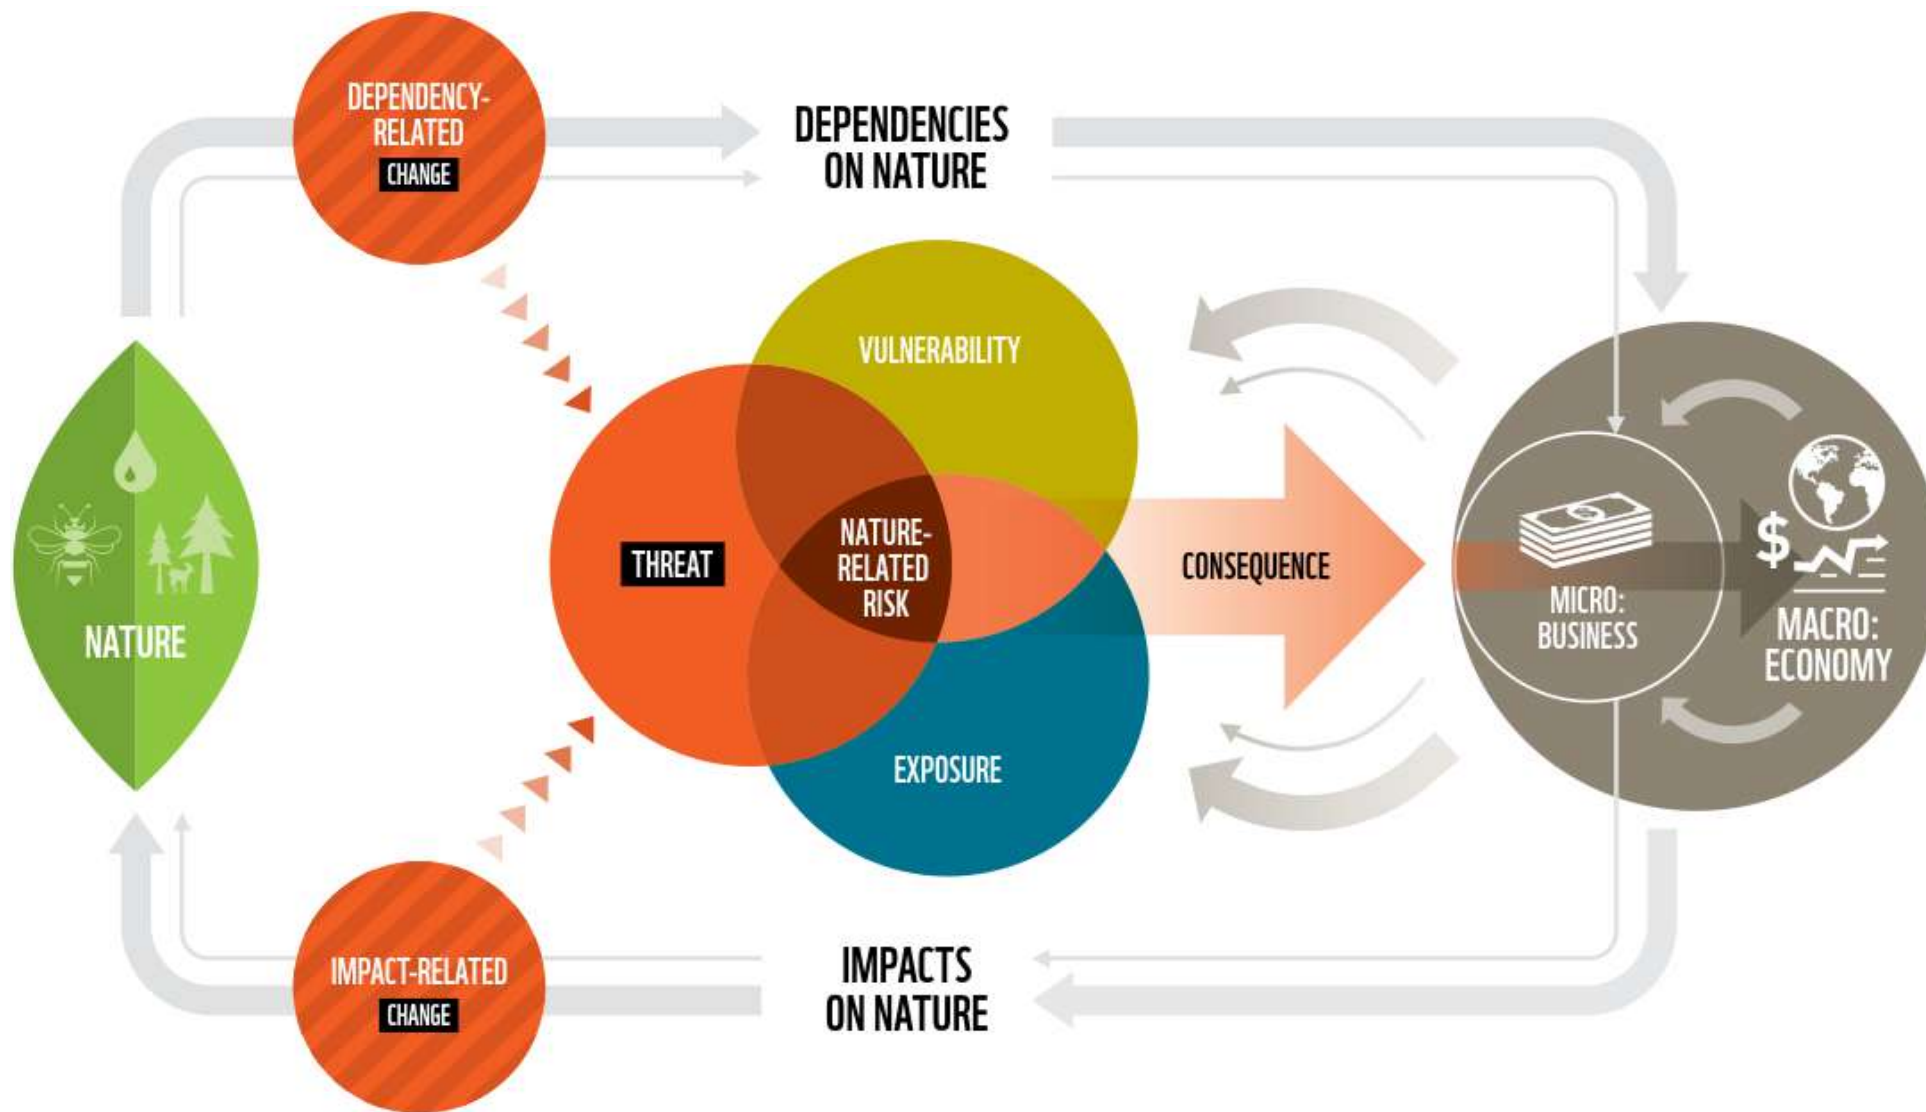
DEPENDENCY-RELATED
CHANGE

DEPENDENCIES ON NATURE

NATURE

VULNERABILITY

THREAT

NATURE-RELATED RISK

EXPOSURE

CONSEQUENCE

MICRO: BUSINESS

$

MACRO: ECONOMY

IMPACT-RELATED
CHANGE

IMPACTS ON NATURE